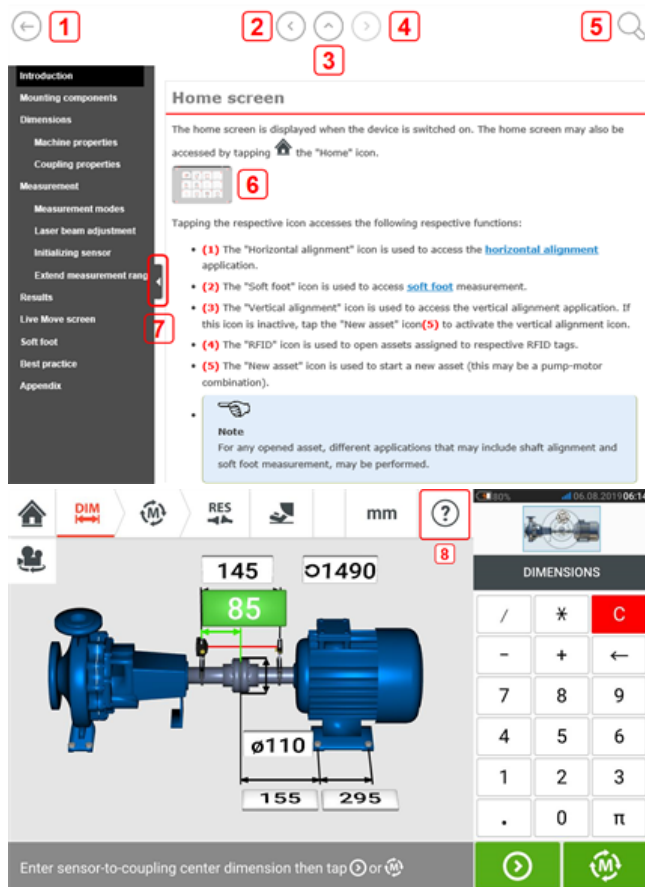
1 2 3 4 5

Introduction
Mounting components
Dimensions
Machine properties
Coupling properties
Measurement
Measurement modes
Laser beam adjustment
Initializing sensor
Extend measurement rang
Results
Live Move screen
Soft foot
Best practice
Appendix

7

Home screen

The home screen is displayed when the device is switched on. The home screen may also be accessed by tapping the "Home" icon.

6

Tapping the respective icon accesses the following respective functions:

• (1) The "Horizontal alignment" icon is used to access the horizontal alignment application.
• (2) The "Soft foot" icon is used to access soft foot measurement.
• (3) The "Vertical alignment" icon is used to access the vertical alignment application. If this icon is inactive, tap the "New asset" icon(5) to activate the vertical alignment icon.
• (4) The "RFID" icon is used to open assets assigned to respective RFID tags.
• (5) The "New asset" icon is used to start a new asset (this may be a pump-motor combination).
•
Note
For any opened asset, different applications that may include shaft alignment and soft foot measurement, may be performed.

DIM M RES mm ?

8

80% 06.08.2019 06:14

145 ↻1490
85
ø110
155 295

DIMENSIONS

| / | * | C |
|---|---|---|
| - | + | ← |
| 7 | 8 | 9 |
| 4 | 5 | 6 |
| 1 | 2 | 3 |
| . | 0 | π |

Enter sensor-to-coupling center dimension then tap or